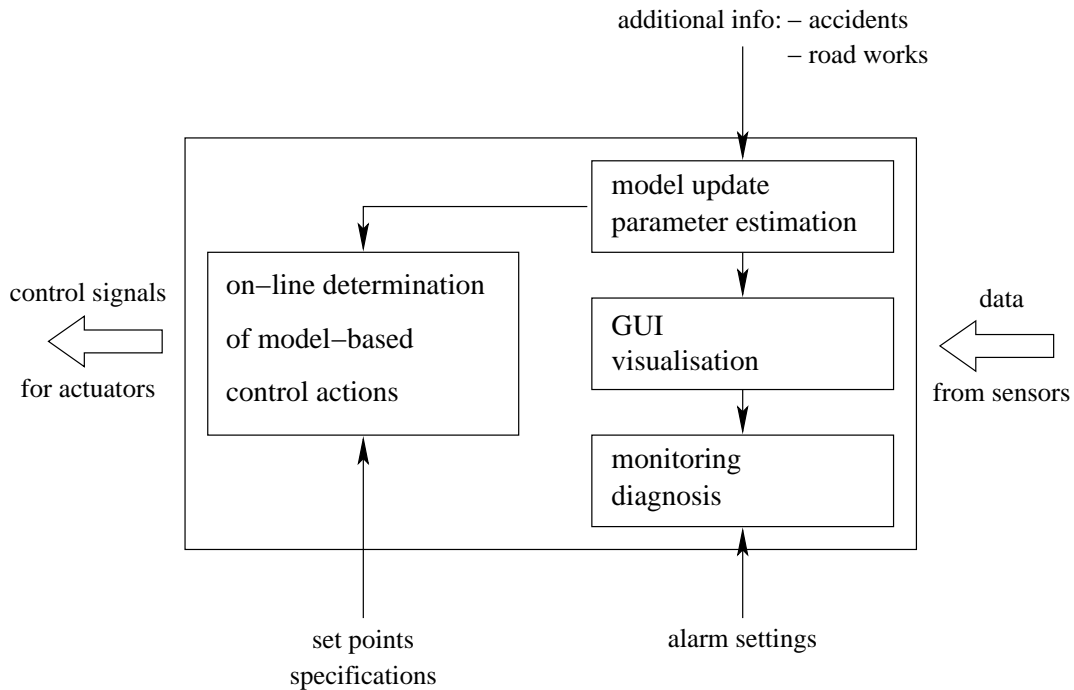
additional info: – accidents
– road works

model update
parameter estimation

control signals
for actuators

on–line determination
of model–based
control actions

GUI
visualisation

data
from sensors

monitoring
diagnosis

set points
specifications

alarm settings